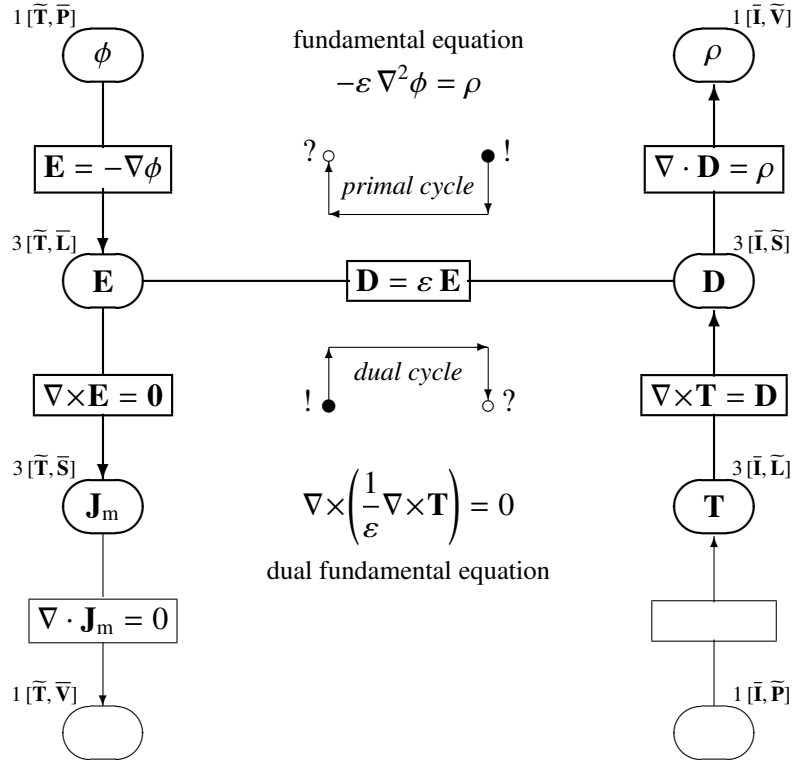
$1\,[\widetilde{\mathbf{T}},\bar{\mathbf{P}}]$

$\phi$

fundamental equation

$-\varepsilon\,\nabla^2\phi = \rho$

$1\,[\bar{\mathbf{I}},\widetilde{\mathbf{V}}]$

$\rho$

$\mathbf{E} = -\nabla\phi$

? !

*primal cycle*

$\nabla\cdot\mathbf{D} = \rho$

$3\,[\widetilde{\mathbf{T}},\bar{\mathbf{L}}]$

$\mathbf{E}$

$\mathbf{D} = \varepsilon\,\mathbf{E}$

$3\,[\bar{\mathbf{I}},\widetilde{\mathbf{S}}]$

$\mathbf{D}$

*dual cycle*

$\nabla\times\mathbf{E} = \mathbf{0}$

! ?

$\nabla\times\mathbf{T} = \mathbf{D}$

$3\,[\widetilde{\mathbf{T}},\bar{\mathbf{S}}]$

$\mathbf{J}_{\mathrm{m}}$

$\nabla\times\left(\frac{1}{\varepsilon}\nabla\times\mathbf{T}\right) = 0$

dual fundamental equation

$3\,[\bar{\mathbf{I}},\widetilde{\mathbf{L}}]$

$\mathbf{T}$

$\nabla\cdot\mathbf{J}_{\mathrm{m}} = 0$

$1\,[\widetilde{\mathbf{T}},\bar{\mathbf{V}}]$

$1\,[\bar{\mathbf{I}},\widetilde{\mathbf{P}}]$